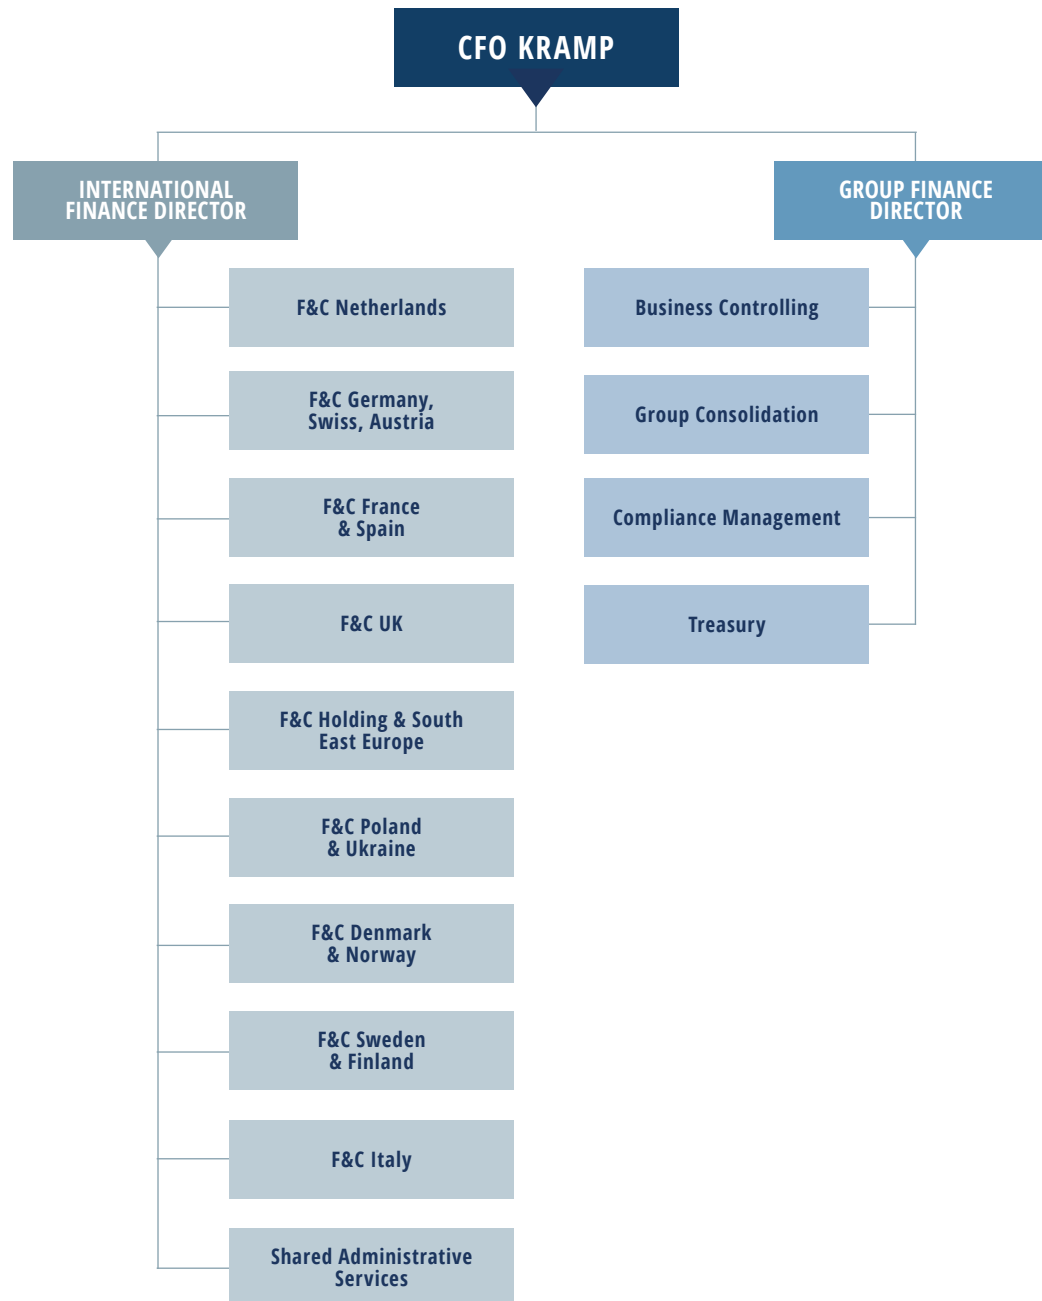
CFO KRAMP

INTERNATIONAL FINANCE DIRECTOR

F&C Netherlands

F&C Germany, Swiss, Austria

F&C France & Spain

F&C UK

F&C Holding & South East Europe

F&C Poland & Ukraine

F&C Denmark & Norway

F&C Sweden & Finland

F&C Italy

Shared Administrative Services

GROUP FINANCE DIRECTOR

Business Controlling

Group Consolidation

Compliance Management

Treasury